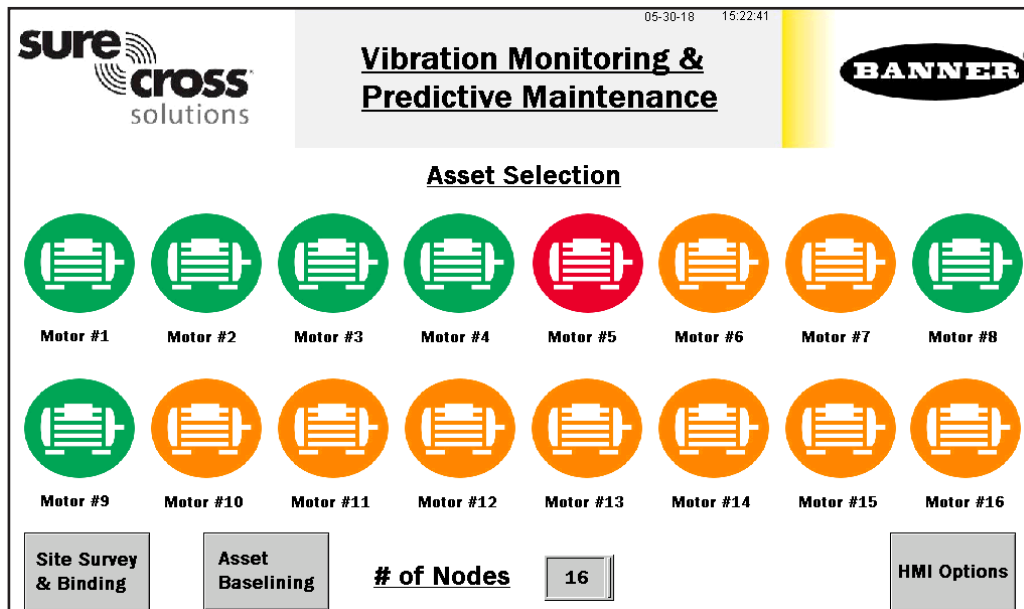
sure cross solutions

05-30-18 15:22:41

Vibration Monitoring & Predictive Maintenance

BANNER

Asset Selection

Motor #1 Motor #2 Motor #3 Motor #4 Motor #5 Motor #6 Motor #7 Motor #8

Motor #9 Motor #10 Motor #11 Motor #12 Motor #13 Motor #14 Motor #15 Motor #16

Site Survey & Binding

Asset Baselining

# of Nodes

16

HMI Options